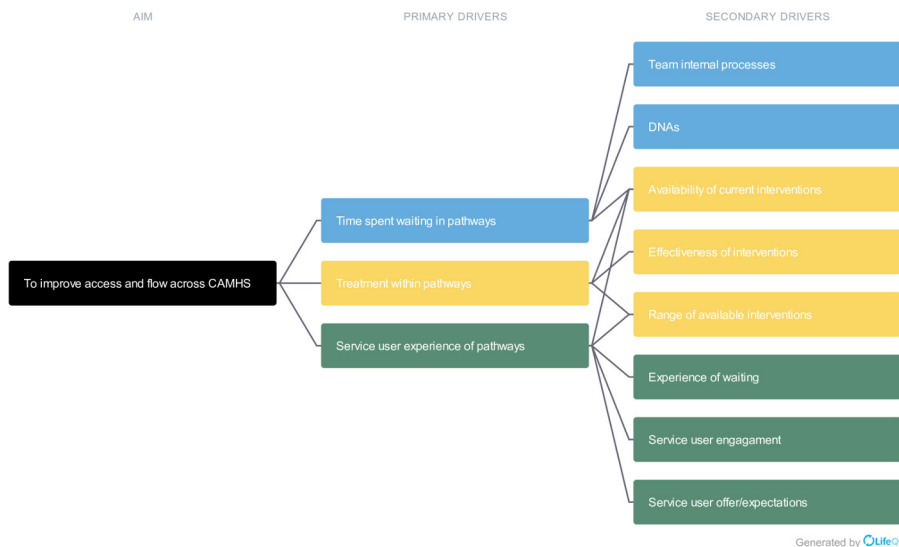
AIM

PRIMARY DRIVERS

SECONDARY DRIVERS

To improve access and flow across CAMHS

Time spent waiting in pathways

Treatment within pathways

Service user experience of pathways

Team internal processes

DNAs

Availability of current interventions

Effectiveness of interventions

Range of available interventions

Experience of waiting

Service user engagament

Service user offer/expectations

Generated by LifeQ